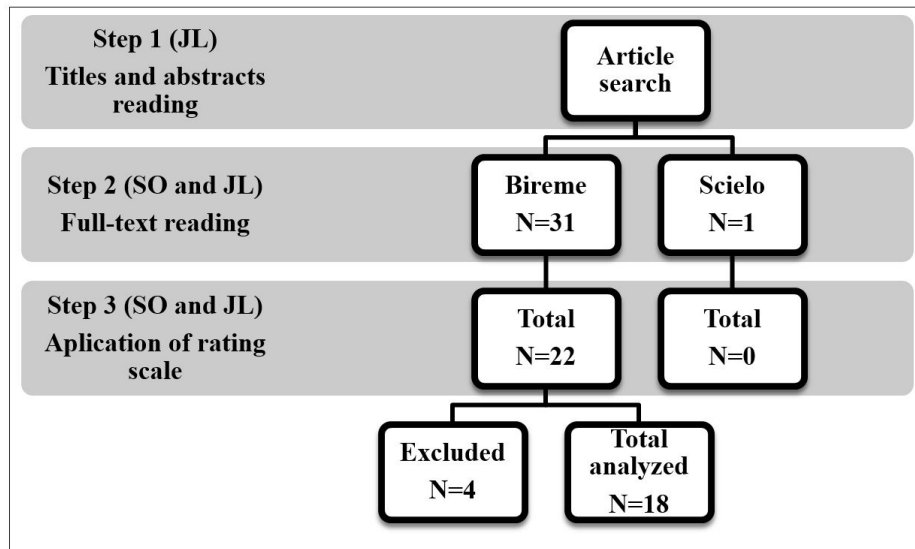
Step 1 (JL)
Titles and abstracts reading

Article search

Step 2 (SO and JL)
Full-text reading

Bireme
N=31

Scielo
N=1

Step 3 (SO and JL)
Aplication of rating scale

Total
N=22

Total
N=0

Excluded
N=4

Total analyzed
N=18